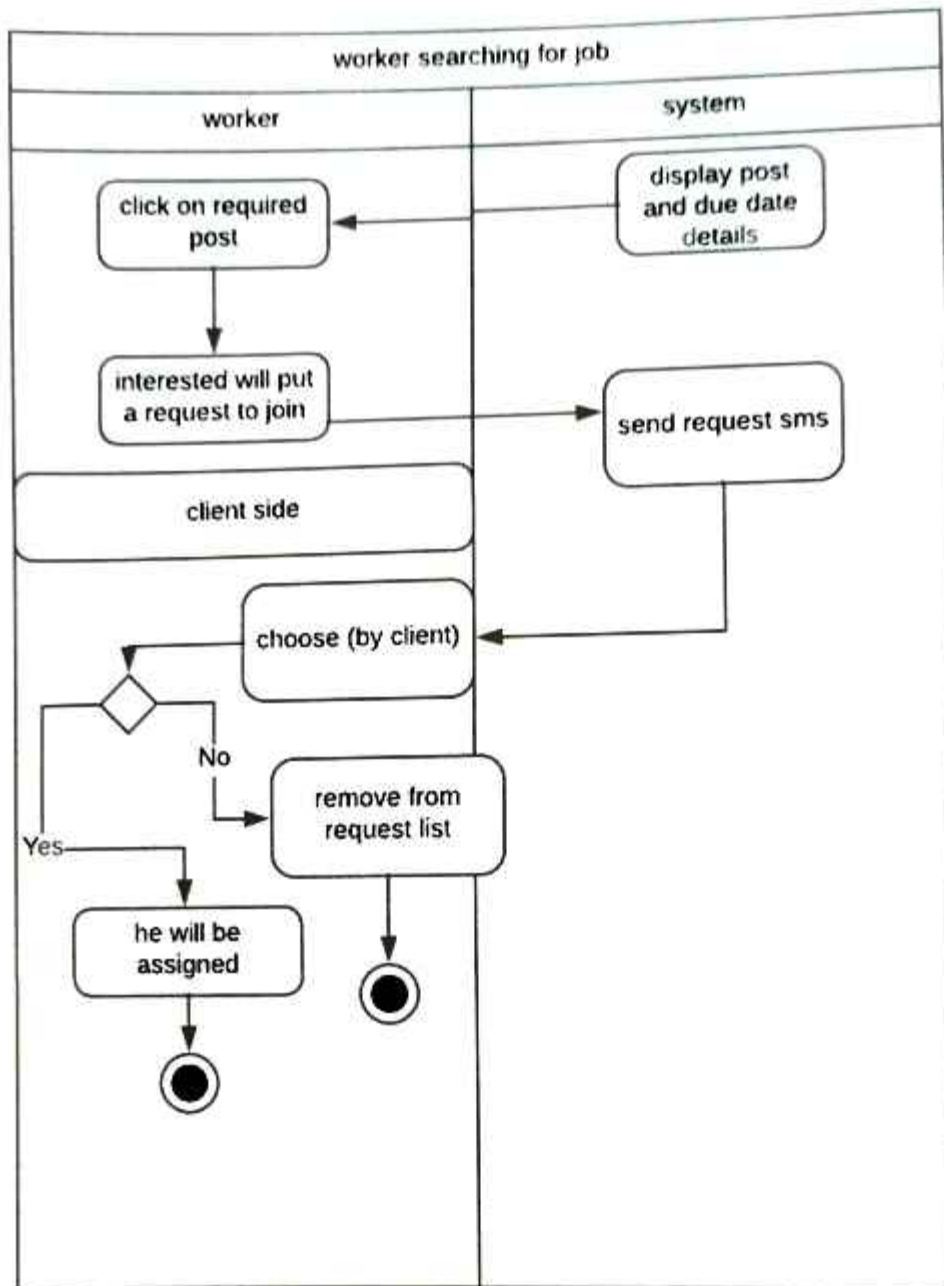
worker searching for job

worker

system

display post and due date details

click on required post

interested will put a request to join

send request sms

client side

choose (by client)

No

remove from request list

Yes

he will be assigned